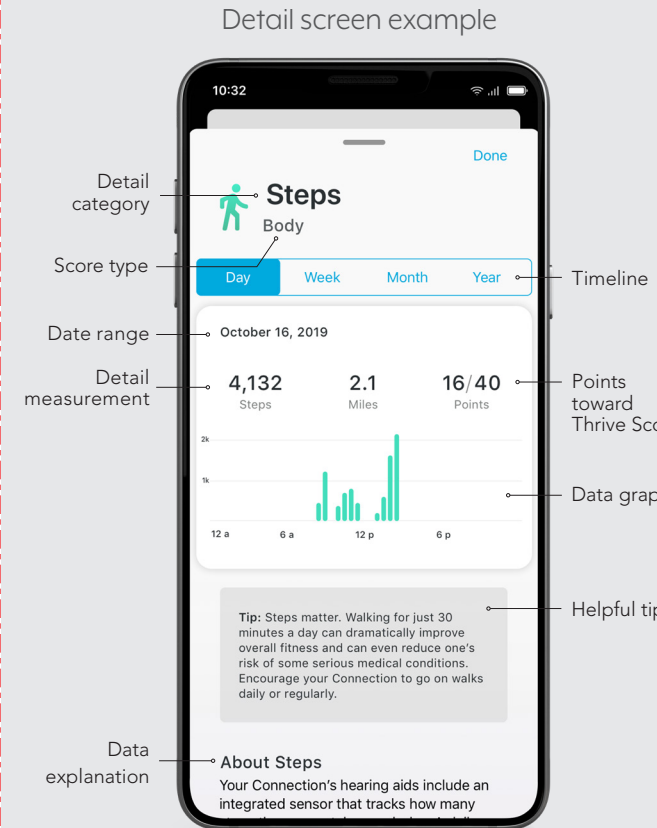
Detail screen example

10:32

Done

Detail category

Steps

Body

Score type

Day | Week | Month | Year

Timeline

Date range

October 16, 2019

Detail measurement

4,132
Steps

2.1
Miles

16/40
Points

Points toward Thrive Sco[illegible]

2k

1k

12 a
6 a
12 p
6 p

Data grap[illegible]

Tip: Steps matter. Walking for just 30 minutes a day can dramatically improve overall fitness and can even reduce one's risk of some serious medical conditions. Encourage your Connection to go on walks daily or regularly.

Helpful tip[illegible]

Data explanation

About Steps

Your Connection's hearing aids include an integrated sensor that tracks how many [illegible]